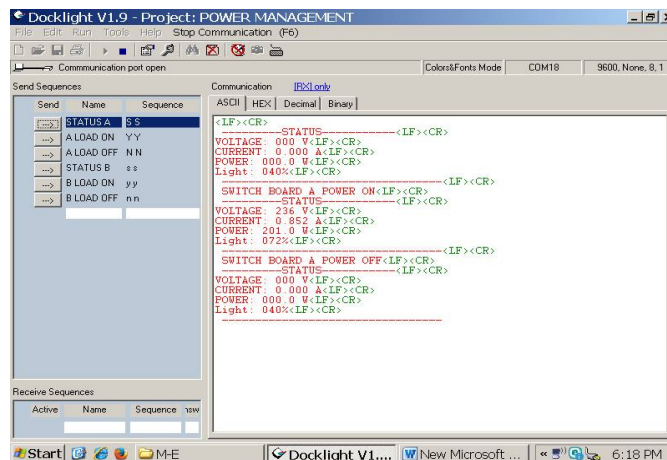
Docklight V1.9 - Project: POWER MANAGEMENT

File Edit Run Tools Help Stop Communication (F6)

Communication port open

Colors&Fonts Mode COM18 9600, None, 8, 1

Send Sequences

| Send | Name | Sequence |
|---|---|---|
| --> | STATUS A | S S |
| --> | A LOAD ON | Y Y |
| --> | A LOAD OFF | N N |
| --> | STATUS B | s s |
| --> | B LOAD ON | y y |
| --> | B LOAD OFF | n n |

Communication [RX] only

ASCII HEX Decimal Binary

<LF><CR>
----------STATUS------------<LF><CR>
VOLTAGE: 000 V<LF><CR>
CURRENT: 0.000 A<LF><CR>
POWER: 000.0 W<LF><CR>
Light: 040%<LF><CR>
-----------------------------<LF><CR>
SWITCH BOARD A POWER ON<LF><CR>
----------STATUS------------<LF><CR>
VOLTAGE: 236 V<LF><CR>
CURRENT: 0.852 A<LF><CR>
POWER: 201.0 W<LF><CR>
Light: 072%<LF><CR>
-----------------------------<LF><CR>
SWITCH BOARD A POWER OFF<LF><CR>
----------STATUS------------<LF><CR>
VOLTAGE: 000 V<LF><CR>
CURRENT: 0.000 A<LF><CR>
POWER: 000.0 W<LF><CR>
Light: 040%<LF><CR>
-----------------------------

Receive Sequences

| Active | Name | Sequence | nsw |
|---|---|---|---|

Start M-E Docklight V1.... New Microsoft ... 6:18 PM